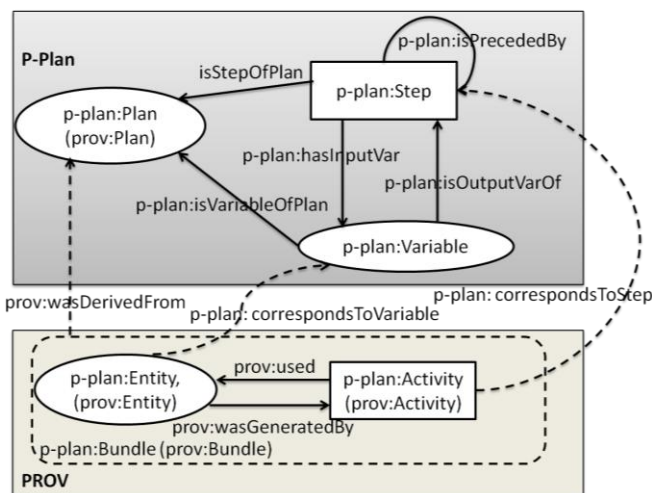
P-Plan

p-plan:isPrecededBy

isStepOfPlan

p-plan:Step

p-plan:Plan
(prov:Plan)

p-plan:hasInputVar

p-plan:isOutputVarOf

p-plan:isVariableOfPlan

p-plan:Variable

prov:wasDerivedFrom

p-plan: correspondsToStep

p-plan: correspondsToVariable

p-plan:Entity,
(prov:Entity)

prov:used

p-plan:Activity
(prov:Activity)

prov:wasGeneratedBy

p-plan:Bundle (prov:Bundle)

PROV